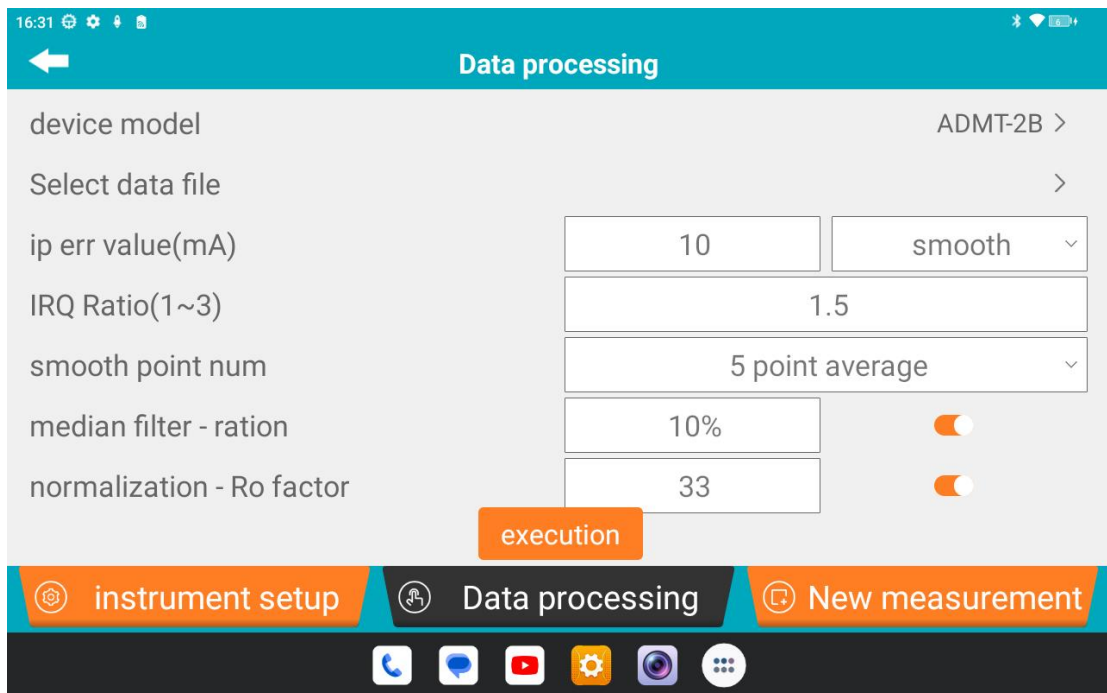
16:31

Data processing

device model ADMT-2B >

Select data file >

ip err value(mA) 10 smooth

IRQ Ratio(1~3) 1.5

smooth point num 5 point average

median filter - ration 10%

normalization - Ro factor 33

execution

instrument setup Data processing New measurement